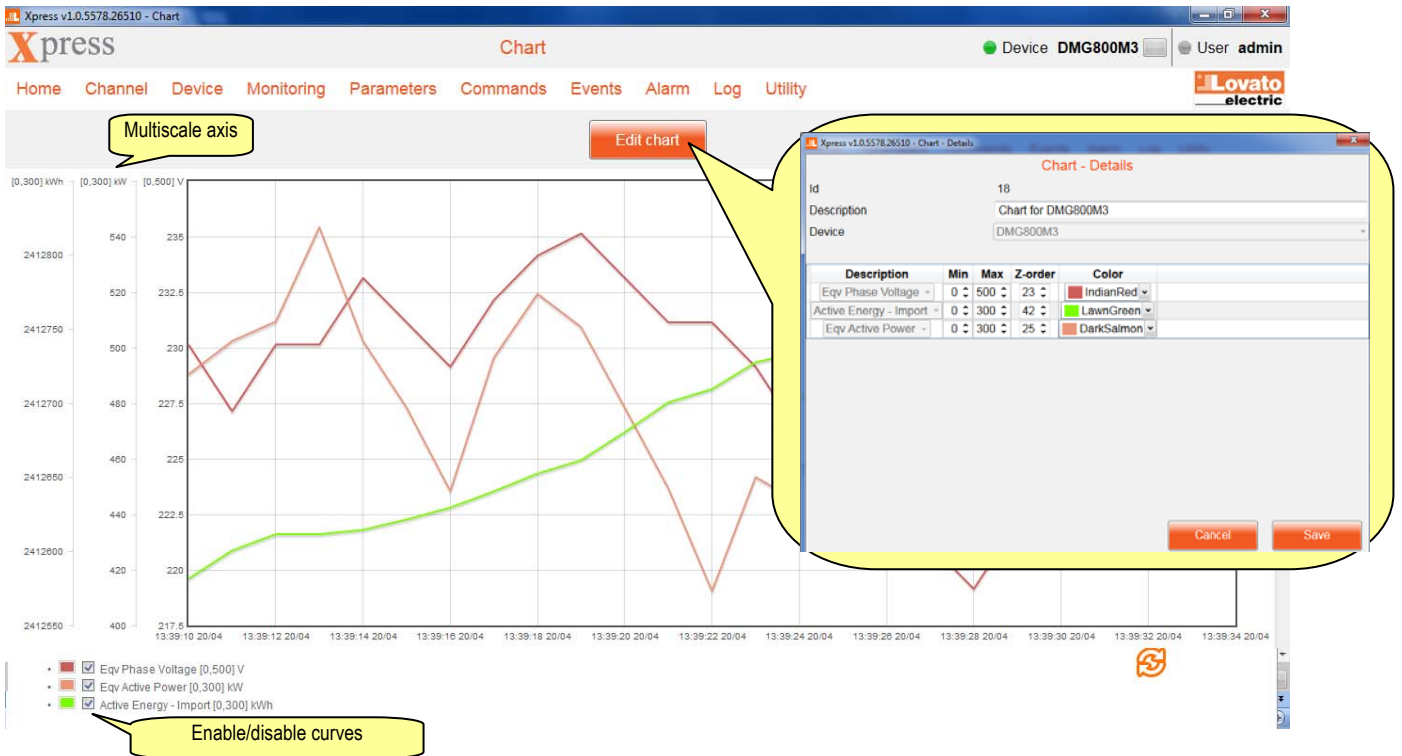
Xpress v1.0.5578.26510 - Chart

Xpress

Chart

Device DMG800M3

User admin

Home Channel Device Monitoring Parameters Commands Events Alarm Log Utility

Lovato electric

Multiscale axis

Edit chart

Xpress v1.0.5578.26510 - Chart - Details

Chart - Details

Id 18

Description Chart for DMG800M3

Device DMG800M3

| Description | Min | Max | Z-order | Color |
|---|---|---|---|---|
| Eqv Phase Voltage | 0 | 500 | 23 | IndianRed |
| Active Energy - Import | 0 | 300 | 42 | LawnGreen |
| Eqv Active Power | 0 | 300 | 25 | DarkSalmon |

Cancel

Save

[0,300] kWh [0,300] kW [0,500] V

2412800 2412750 2412700 2412650 2412600 2412550

540 520 500 480 460 440 420 400

235 232.5 230 227.5 225 222.5 220 217.5

13:39:10 20/04 13:39:12 20/04 13:39:14 20/04 13:39:16 20/04 13:39:18 20/04 13:39:20 20/04 13:39:22 20/04 13:39:24 20/04 13:39:26 20/04 13:39:28 20/04 13:39:30 20/04 13:39:32 20/04 13:39:34 20/04

Eqv Phase Voltage [0,500] V

Eqv Active Power [0,300] kW

Active Energy - Import [0,300] kWh

Enable/disable curves